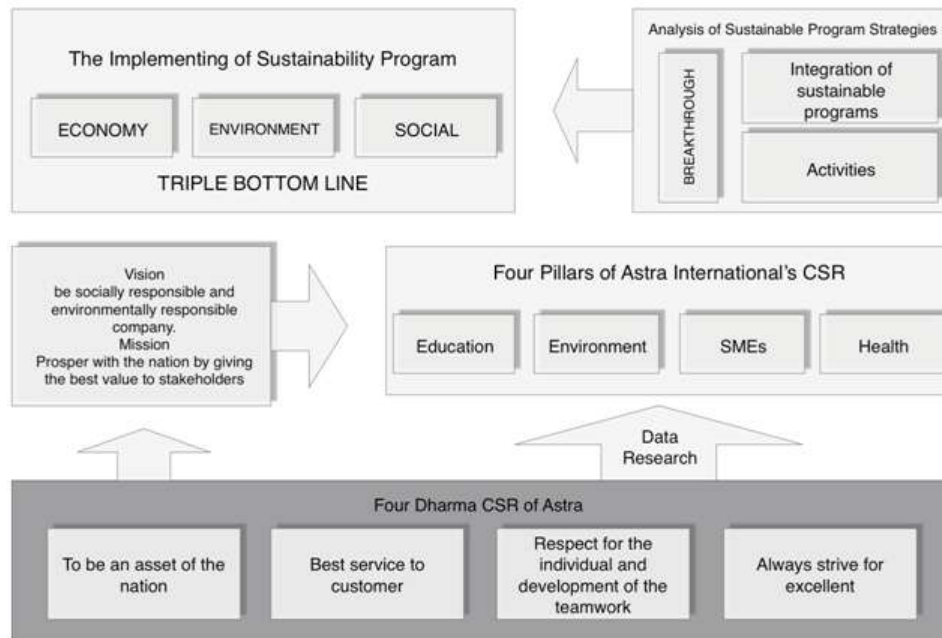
The Implementing of Sustainability Program

ECONOMY

ENVIRONMENT

SOCIAL

TRIPLE BOTTOM LINE

Analysis of Sustainable Program Strategies

BREAKTHROUGH

Integration of sustainable programs

Activities

Vision
be socially responsible and environmentally responsible company.
Mission
Prosper with the nation by giving the best value to stakeholders

Four Pillars of Astra International's CSR

Education

Environment

SMEs

Health

Data Research

Four Dharma CSR of Astra

To be an asset of the nation

Best service to customer

Respect for the individual and development of the teamwork

Always strive for excellent